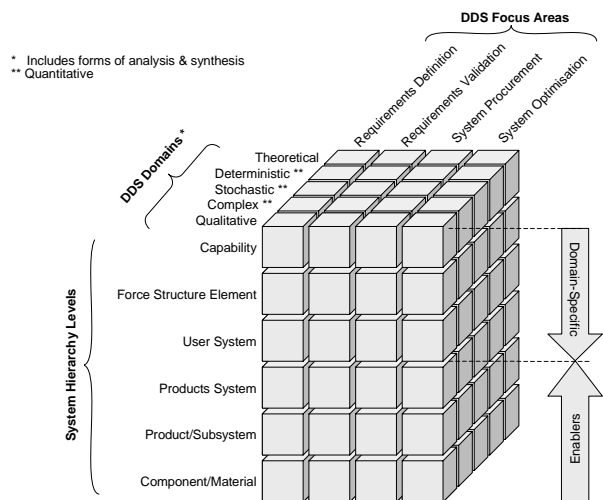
DDS Focus Areas

* Includes forms of analysis & synthesis
** Quantitative

Requirements Definition
Requirements Validation
System Procurement
System Optimisation

DDS Domains *

Theoretical
Deterministic **
Stochastic **
Complex **
Qualitative

System Hierarchy Levels

Capability
Force Structure Element
User System
Products System
Product/Subsystem
Component/Material

Domain-Specific
Enablers